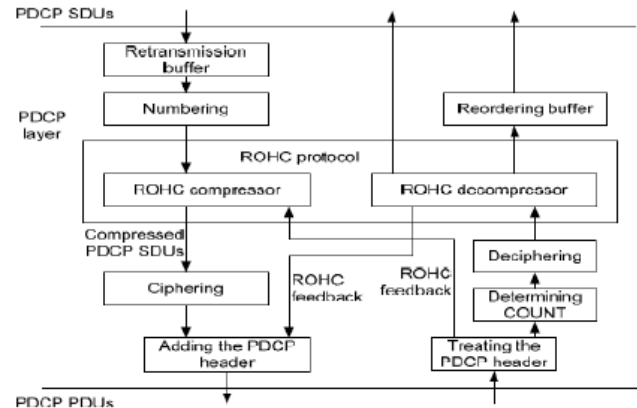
PDCP SDUs

Retransmission buffer

Numbering

PDCP layer

Reordering buffer

ROHC protocol

ROHC compressor

ROHC decompressor

Compressed PDCP SDUs

Deciphering

ROHC feedback

ROHC feedback

Ciphering

Determining COUNT

Adding the PDCP header

Treating the PDCP header

PDCP PDUs